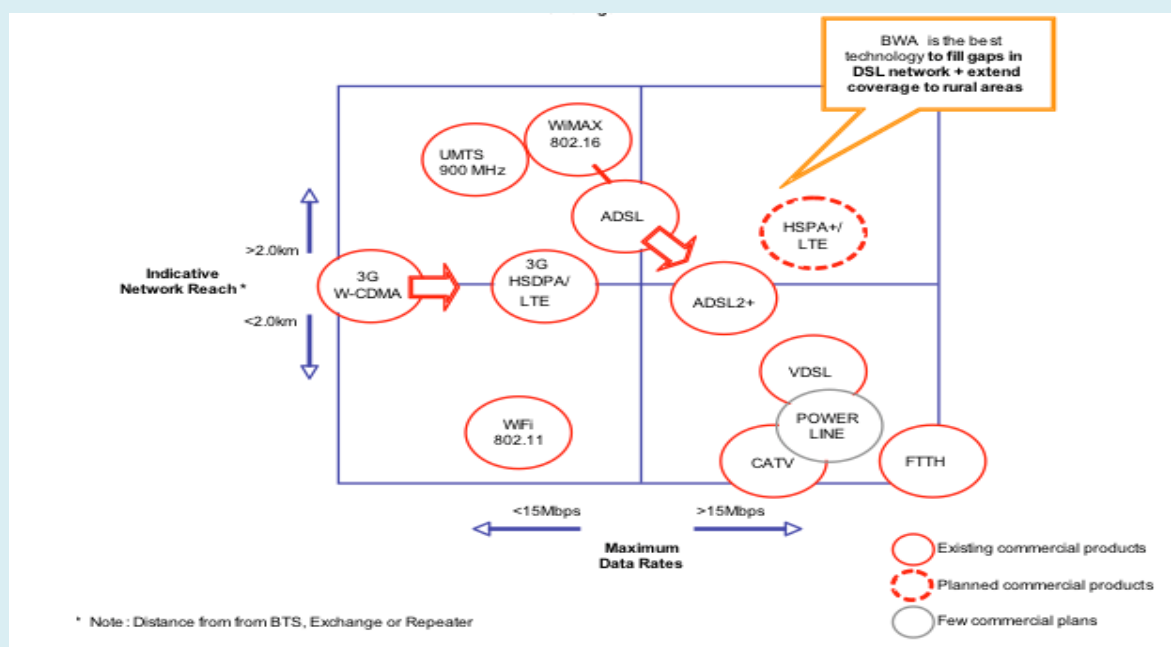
BWA is the best technology **to fill gaps in DSL network + extend coverage to rural areas**

UMTS 900 MHz

WiMAX 802.16

ADSL

HSPA+/ LTE

>2.0km

Indicative Network Reach *

<2.0km

3G W-CDMA

3G HSDPA/ LTE

ADSL2+

VDSL

POWER LINE

WiFi 802.11

CATV

FTTH

<15Mbps

>15Mbps

Maximum Data Rates

Existing commercial products

Planned commercial products

Few commercial plans

* Note : Distance from from BTS, Exchange or Repeater